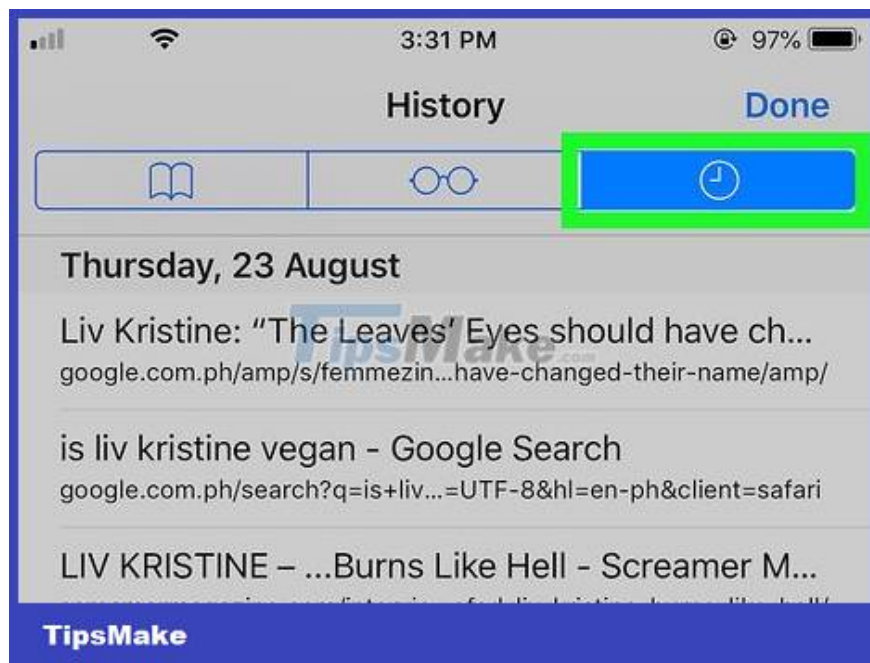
3:31 PM
97%
History
Done
Thursday, 23 August
Liv Kristine: "The Leaves' Eyes should have ch...
google.com.ph/amp/s/femmezin...have-changed-their-name/amp/
is liv kristine vegan - Google Search
google.com.ph/search?q=is+liv...=UTF-8&hl=en-ph&client=safari
LIV KRISTINE – ...Burns Like Hell - Screamer M...
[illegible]
TipsMake
TipsMake.com